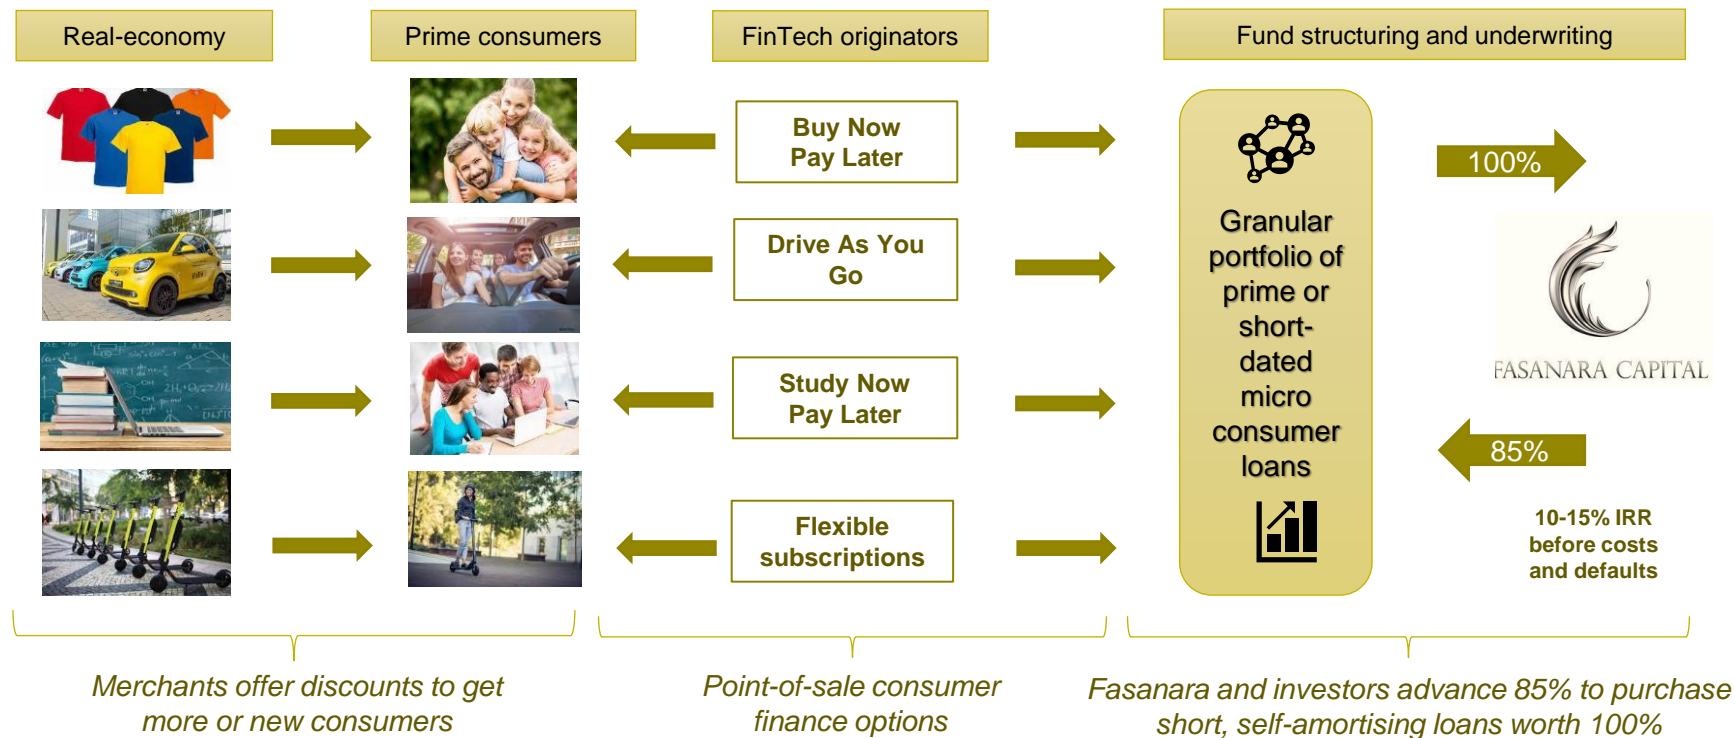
Real-economy

Prime consumers

FinTech originators

Fund structuring and underwriting

Buy Now Pay Later

Drive As You Go

Study Now Pay Later

Flexible subscriptions

Granular portfolio of prime or short-dated micro consumer loans

100%

FASANARA CAPITAL

85%

10-15% IRR before costs and defaults

Merchants offer discounts to get more or new consumers

Point-of-sale consumer finance options

Fasanara and investors advance 85% to purchase short, self-amortising loans worth 100%